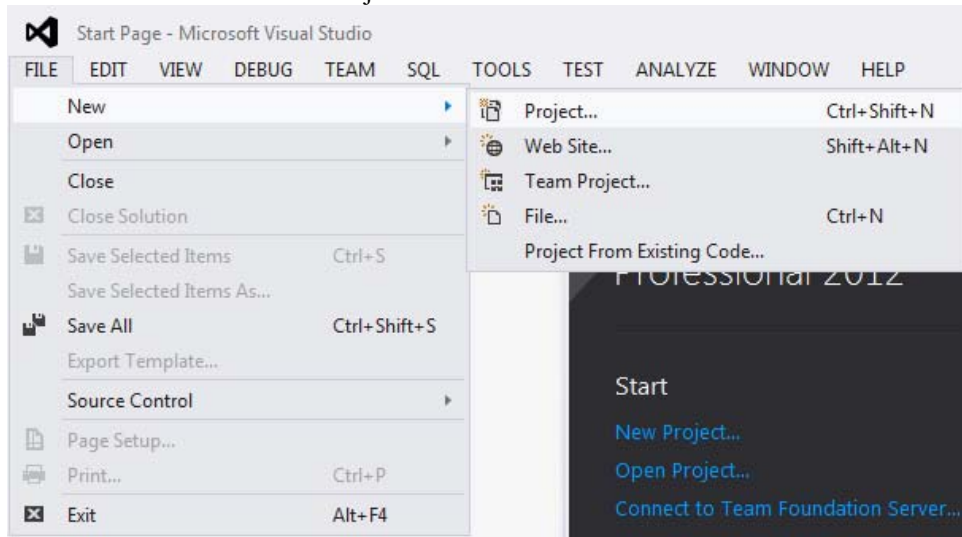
Start Page - Microsoft Visual Studio

FILE EDIT VIEW DEBUG TEAM SQL TOOLS TEST ANALYZE WINDOW HELP

New
Open
Close
Close Solution
Save Selected Items Ctrl+S
Save Selected Items As...
Save All Ctrl+Shift+S
Export Template...
Source Control
Page Setup...
Print... Ctrl+P
Exit Alt+F4

Project... Ctrl+Shift+N
Web Site... Shift+Alt+N
Team Project...
File... Ctrl+N
Project From Existing Code...

Professional 2012

Start
New Project...
Open Project...
Connect to Team Foundation Server...